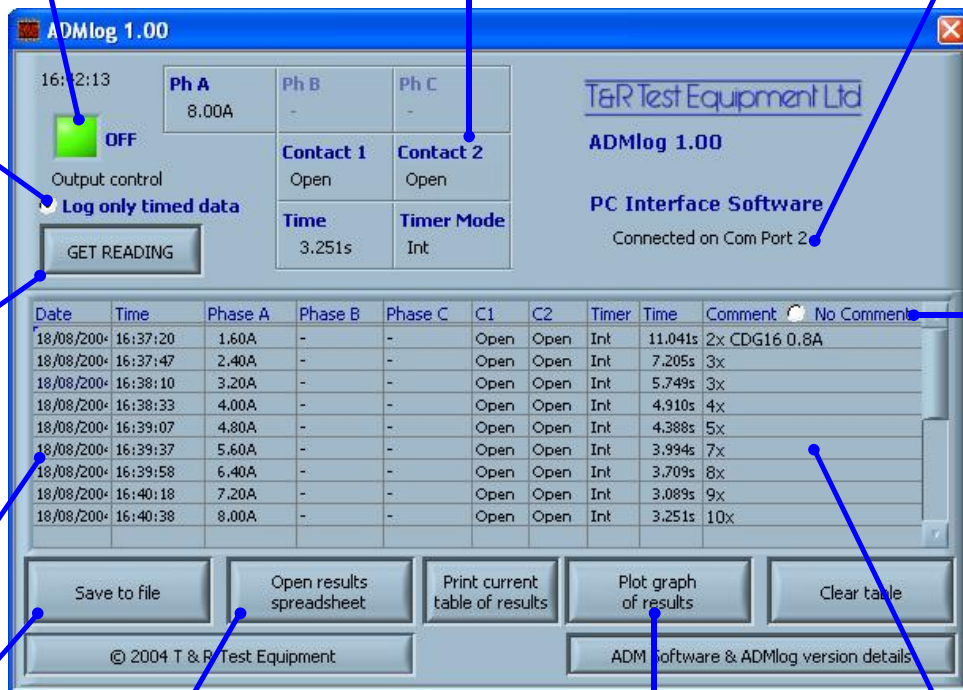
ADMlog 1.00

16:42:13

OFF

Output control

Log only timed data

GET READING

| Ph A | Ph B | Ph C |
|---|---|---|
| 8.00A | - | - |
| Contact 1 | Contact 2 | |
| Open | Open | |
| Time | Timer Mode | |
| 3.251s | Int | |

T&R Test Equipment Ltd

ADMlog 1.00

PC Interface Software

Connected on Com Port 2

| Date | Time | Phase A | Phase B | Phase C | C1 | C2 | Timer | Time | Comment No Comment |
|---|---|---|---|---|---|---|---|---|---|
| 18/08/200 | 16:37:20 | 1.60A | - | - | Open | Open | Int | 11.041s | 2x CDG16 0.8A |
| 18/08/200 | 16:37:47 | 2.40A | - | - | Open | Open | Int | 7.205s | 3x |
| 18/08/200 | 16:38:10 | 3.20A | - | - | Open | Open | Int | 5.749s | 3x |
| 18/08/200 | 16:38:33 | 4.00A | - | - | Open | Open | Int | 4.910s | 4x |
| 18/08/200 | 16:39:07 | 4.80A | - | - | Open | Open | Int | 4.388s | 5x |
| 18/08/200 | 16:39:37 | 5.60A | - | - | Open | Open | Int | 3.994s | 7x |
| 18/08/200 | 16:39:58 | 6.40A | - | - | Open | Open | Int | 3.709s | 8x |
| 18/08/200 | 16:40:18 | 7.20A | - | - | Open | Open | Int | 3.089s | 9x |
| 18/08/200 | 16:40:38 | 8.00A | - | - | Open | Open | Int | 3.251s | 10x |

Save to file

Open results spreadsheet

Print current table of results

Plot graph of results

Clear table

© 2004 T & R Test Equipment

ADM Software & ADMlog version details